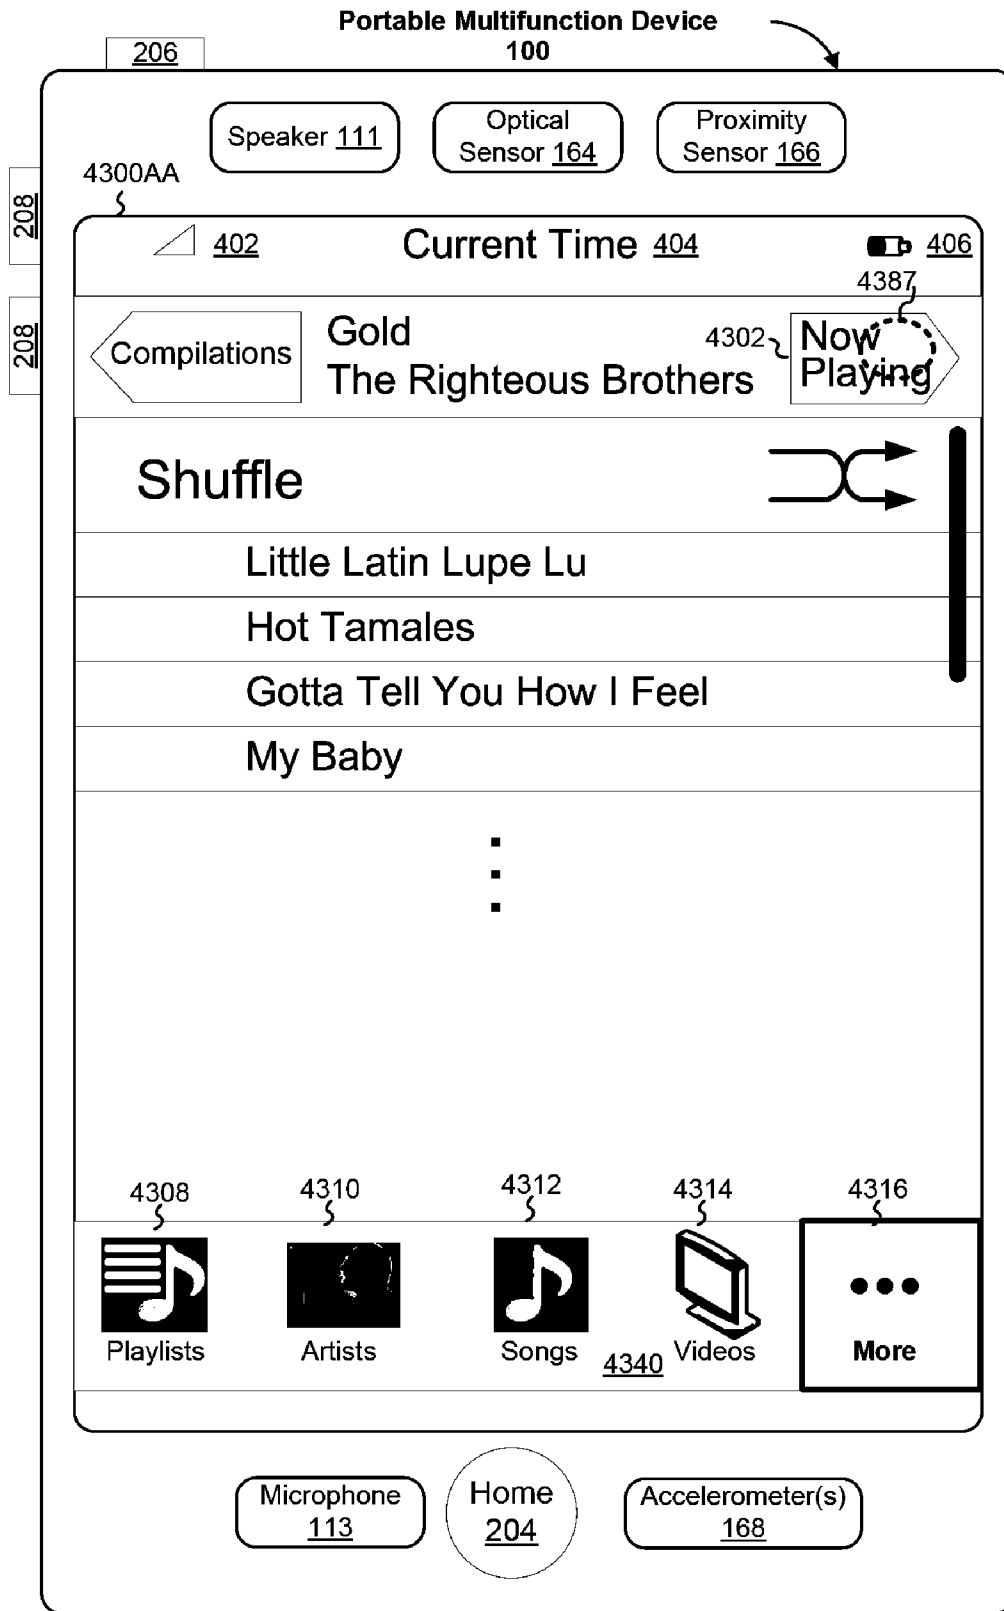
Portable Multifunction Device
100

206

208

208

Speaker 111

Optical Sensor 164

Proximity Sensor 166

4300AA

402

Current Time 404

406

4387

Compilations

Gold
The Righteous Brothers

4302

Now Playing

Shuffle

Little Latin Lupe Lu

Hot Tamales

Gotta Tell You How I Feel

My Baby

⋮

4308

4310

4312

4314

4316

Playlists

Artists

Songs

4340

Videos

More

Microphone 113

Home 204

Accelerometer(s) 168